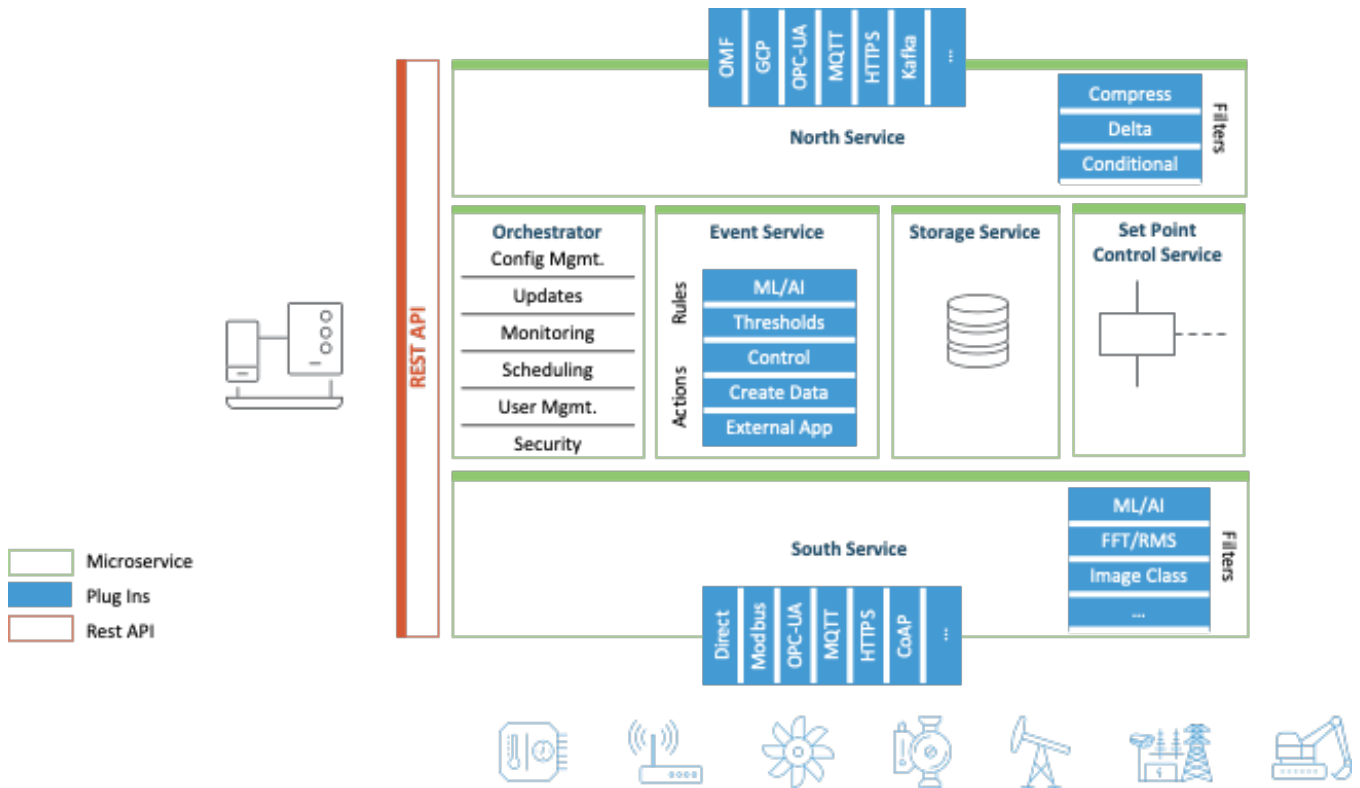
OMF
GCP
OPC-UA
MQTT
HTTPS
Kafka
...

North Service

Compress
Delta
Conditional
Filters

REST API

Orchestrator
Config Mgmt.
Updates
Monitoring
Scheduling
User Mgmt.
Security

Event Service
Rules
Actions
ML/AI
Thresholds
Control
Create Data
External App

Storage Service

Set Point Control Service

South Service

ML/AI
FFT/RMS
Image Class
...
Filters

Direct
Modbus
OPC-UA
MQTT
HTTPS
CoAP
...

Microservice
Plug Ins
Rest API